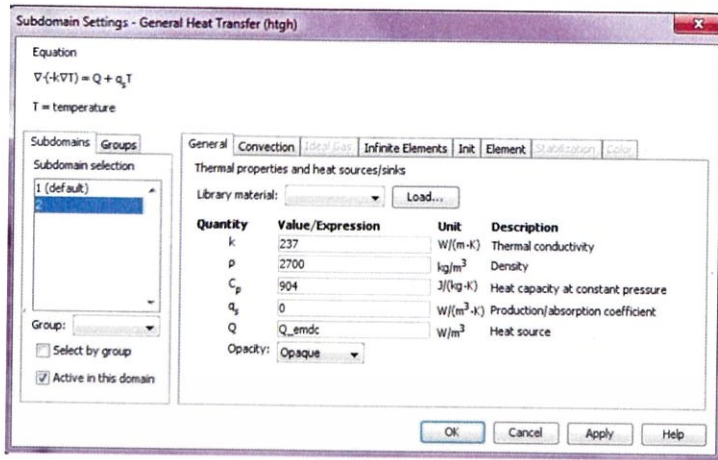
Subdomain Settings - General Heat Transfer (htgh)

Equation

$\nabla\cdot(-k\nabla T) = Q + q_s T$

T = temperature

Subdomains | Groups

Subdomain selection

1 (default)
2

Group:

Select by group

Active in this domain

General | Convection | Ideal Gas | Infinite Elements | Init | Element | Stabilization | Color

Thermal properties and heat sources/sinks

Library material: Load...

| Quantity | Value/Expression | Unit | Description |
|---|---|---|---|
| k | 237 | W/(m·K) | Thermal conductivity |
| ρ | 2700 | kg/m$^3$ | Density |
| $C_p$ | 904 | J/(kg·K) | Heat capacity at constant pressure |
| $q_s$ | 0 | W/(m$^3$·K) | Production/absorption coefficient |
| Q | Q_emdc | W/m$^3$ | Heat source |

Opacity: Opaque

OK | Cancel | Apply | Help